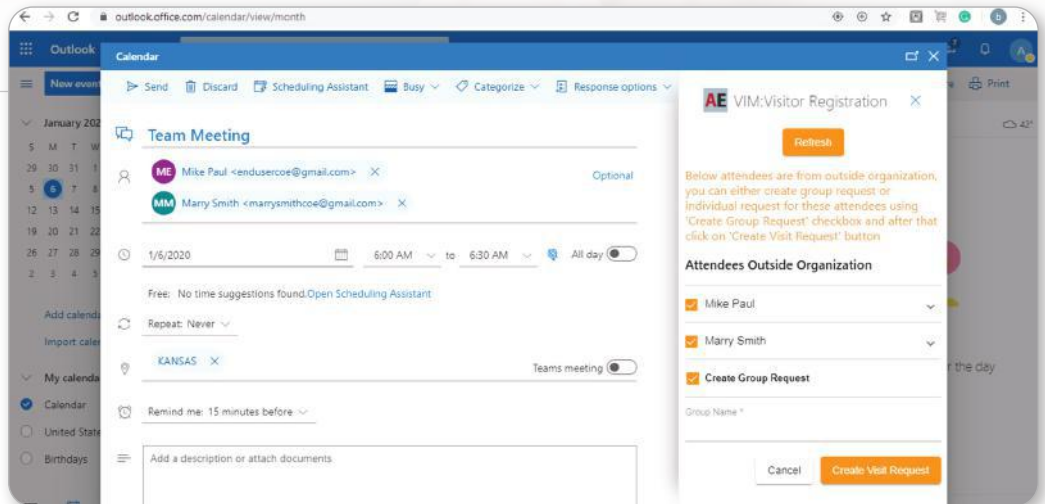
outlook.office.com/calendar/view/month

Outlook

Calendar

New event

Send Discard Scheduling Assistant Busy Categorize Response options

Print

January 202

S M T W

29 30 31 1

5 6 7 8

12 13 14 15

19 20 21 22

26 27 28 29

2 3 4 5

Add calenda

Import cale

My calenda

Calendar

United State

Birthdays

Team Meeting

ME Mike Paul <endusercoe@gmail.com>

Optional

MM Marry Smith <marrysmithcoe@gmail.com>

1/6/2020 6:00 AM to 6:30 AM All day

Free: No time suggestions found. Open Scheduling Assistant

Repeat: Never

KANSAS

Teams meeting

Remind me: 15 minutes before

Add a description or attach documents

AE VIM:Visitor Registration

Refresh

Below attendees are from outside organization, you can either create group request or individual request for these attendees using 'Create Group Request' checkbox and after that click on 'Create Visit Request' button

Attendees Outside Organization

Mike Paul

Marry Smith

Create Group Request

Group Name *

Cancel Create Visit Request

42°

r the day